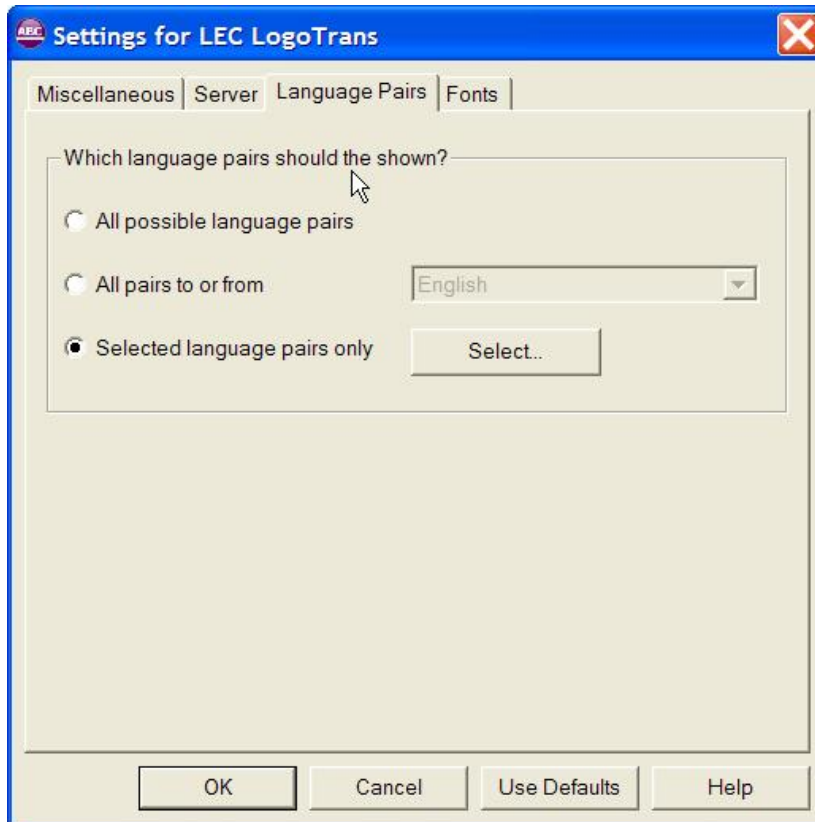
ABC Settings for LEC LogoTrans

Miscellaneous | Server | Language Pairs | Fonts

Which language pairs should the shown?

All possible language pairs

All pairs to or from

English

Selected language pairs only

Select...

OK

Cancel

Use Defaults

Help